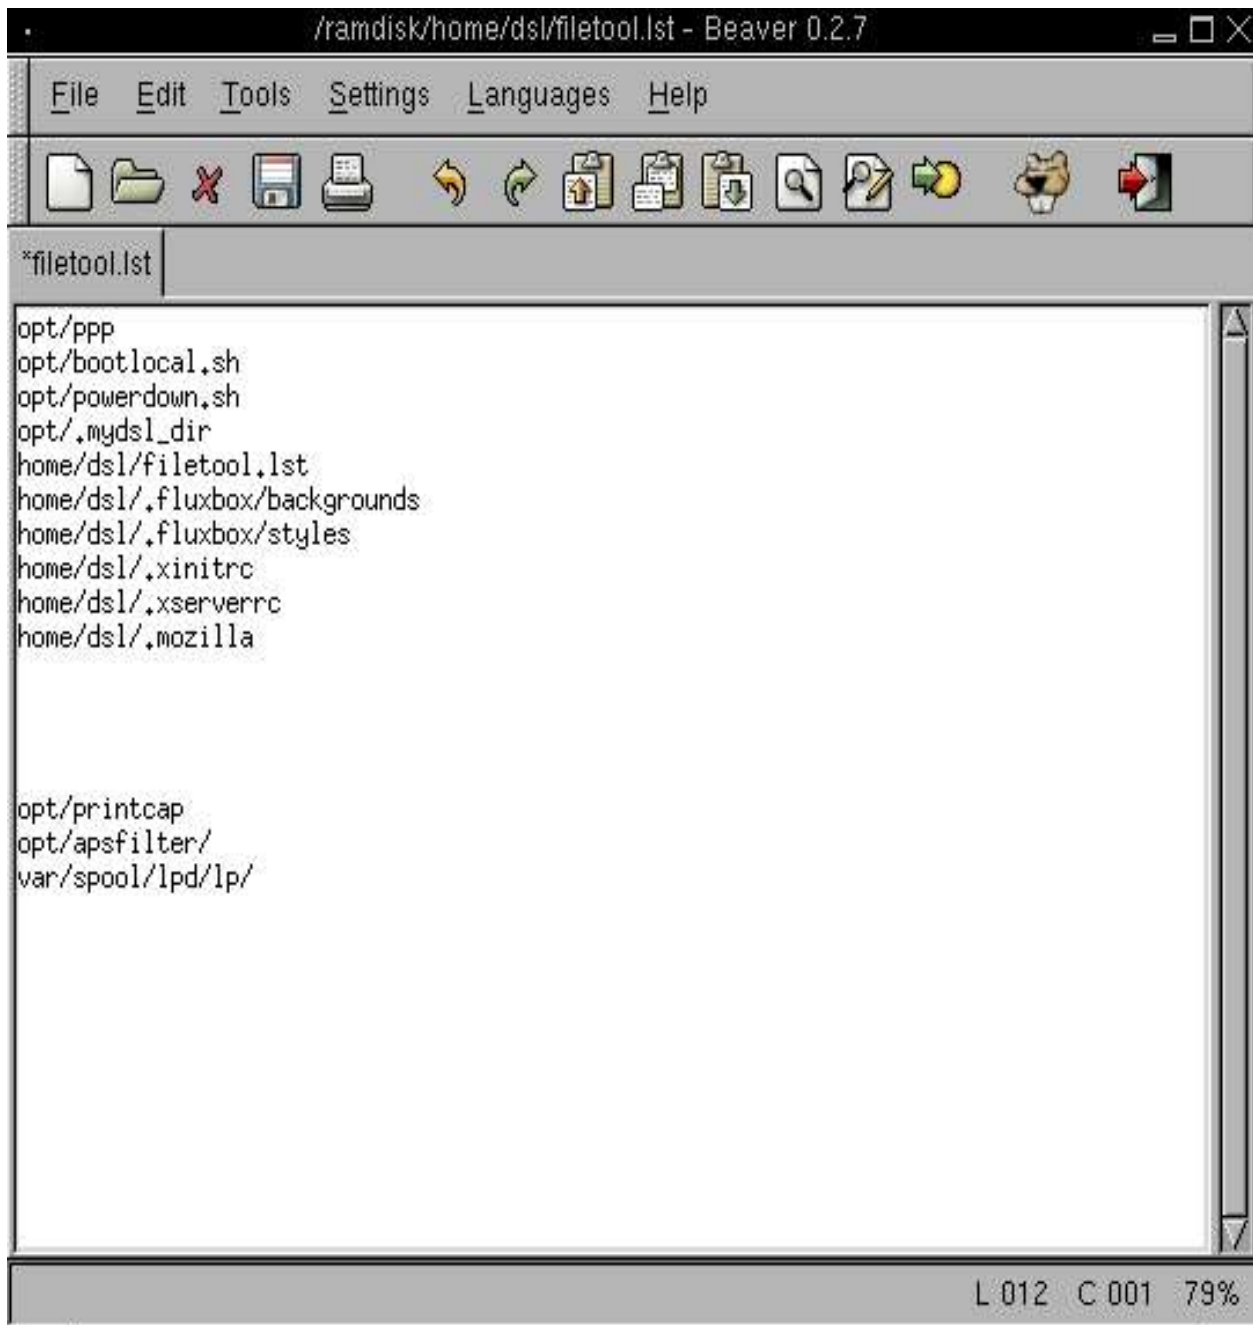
/ramdisk/home/dsl/filetool.lst - Beaver 0.2.7

File Edit Tools Settings Languages Help

*filetool.lst

opt/ppp
opt/bootlocal.sh
opt/powerdown.sh
opt/.mydsl_dir
home/dsl/filetool.lst
home/dsl/.fluxbox/backgrounds
home/dsl/.fluxbox/styles
home/dsl/.xinitrc
home/dsl/.xserverrc
home/dsl/.mozilla

opt/printcap
opt/apsfilter/
var/spool/lpd/lp/

L 012 C 001 79%